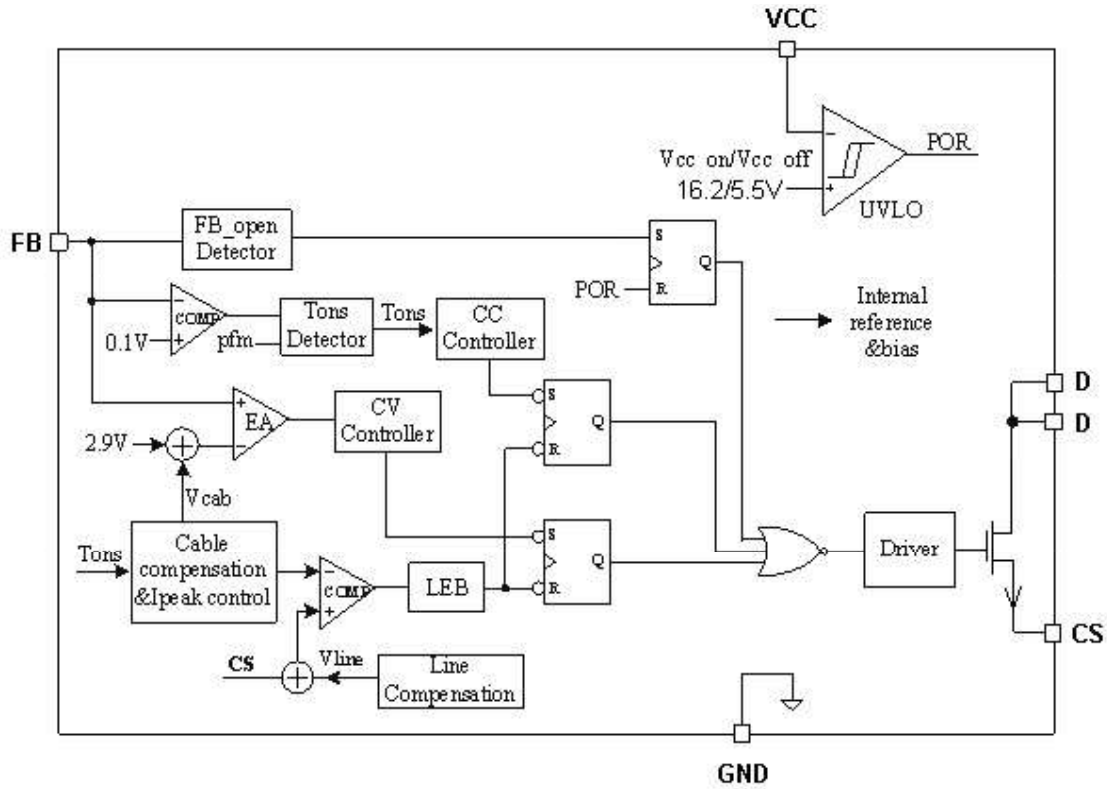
VCC

Vcc on/Vcc off
16.2/5.5V

POR

UVLO

FB

FB_open Detector

S
Q
POR
R

COMP
0.1V
pfm

Tons Detector

Tons

CC Controller

Internal reference &bias

D
D

EA

CV Controller

S
Q
R

2.9V

Vcab

Tons

Cable compensation &Ipeak control

COMP

LEB

S
Q
R

Driver

CS

Vline

Line Compensation

CS

GND